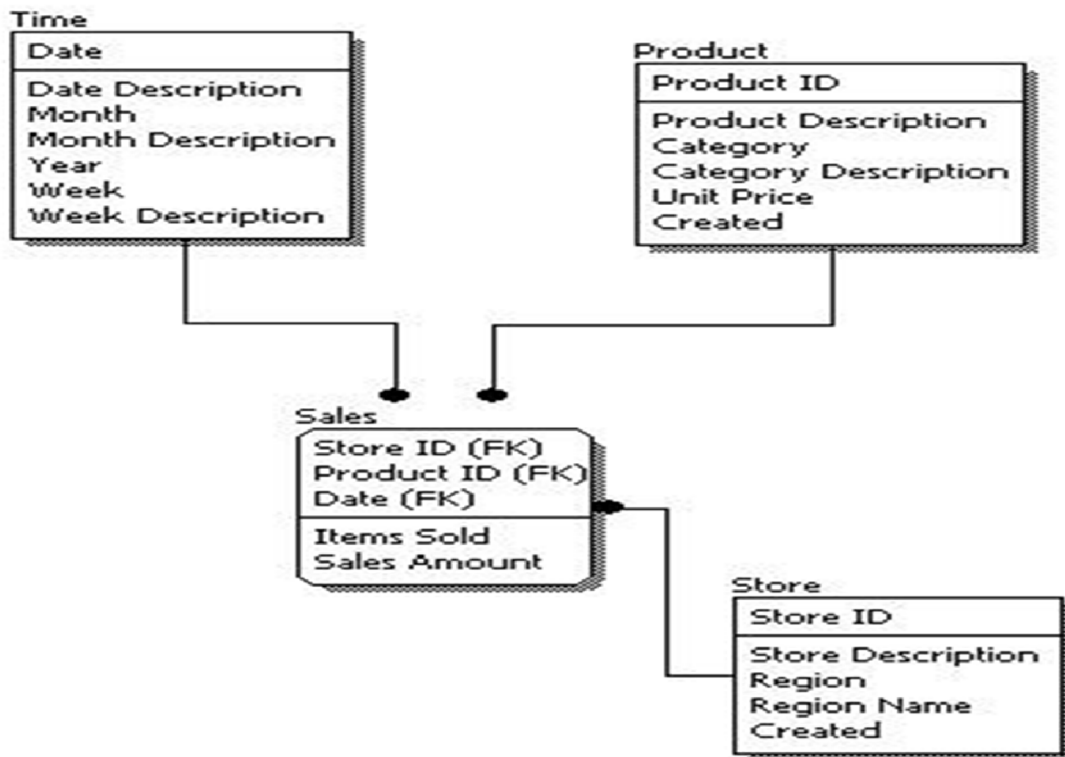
Time

Date

Date Description
Month
Month Description
Year
Week
Week Description

Product

Product ID

Product Description
Category
Category Description
Unit Price
Created

Sales

Store ID (FK)
Product ID (FK)
Date (FK)

Items Sold
Sales Amount

Store

Store ID

Store Description
Region
Region Name
Created